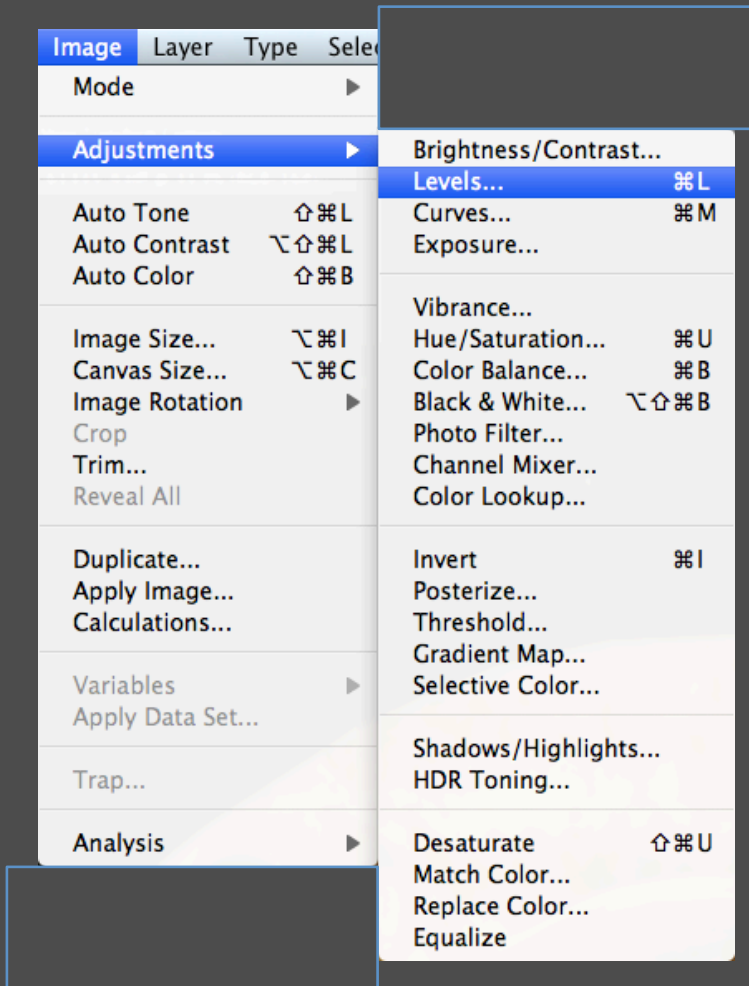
Image Layer Type Selec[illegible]

Mode

Adjustments
Auto Tone ⇧⌘L
Auto Contrast ⌥⇧⌘L
Auto Color ⇧⌘B

Image Size... ⌥⌘I
Canvas Size... ⌥⌘C
Image Rotation
Crop
Trim...
Reveal All

Duplicate...
Apply Image...
Calculations...

Variables
Apply Data Set...

Trap...

Analysis

Brightness/Contrast...
Levels... ⌘L
Curves... ⌘M
Exposure...

Vibrance...
Hue/Saturation... ⌘U
Color Balance... ⌘B
Black & White... ⌥⇧⌘B
Photo Filter...
Channel Mixer...
Color Lookup...

Invert ⌘I
Posterize...
Threshold...
Gradient Map...
Selective Color...

Shadows/Highlights...
HDR Toning...

Desaturate ⇧⌘U
Match Color...
Replace Color...
Equalize